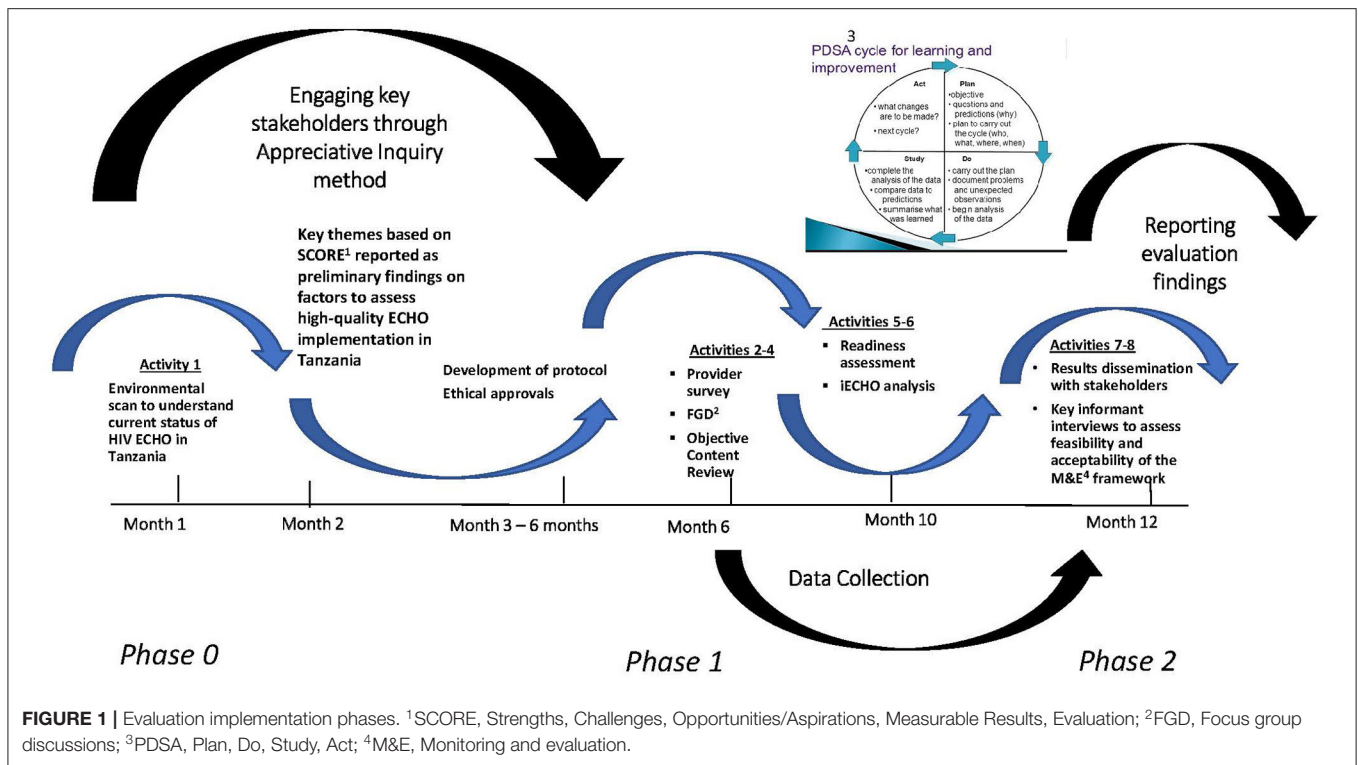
Engaging key stakeholders through Appreciative Inquiry method

3
PDSA cycle for learning and improvement

Act
• what changes are to be made?
• next cycle?

Plan
•objective
• questions and predictions (why)
• plan to carry out the cycle (who, what, where, when)

Study
•complete the analysis of the data
• compare data to predictions
• summarise what was learned

Do
• carry out the plan
• document problems and unexpected observations
• begin analysis of the data

Reporting evaluation findings

Key themes based on SCORE$^1$ reported as preliminary findings on factors to assess high-quality ECHO implementation in Tanzania

Activity 1
Environmental scan to understand current status of HIV ECHO in Tanzania

Development of protocol
Ethical approvals

Activities 2-4
▪ Provider survey
▪ FGD$^2$
▪ Objective Content Review

Activities 5-6
▪ Readiness assessment
▪ iECHO analysis

Activities 7-8
• Results dissemination with stakeholders
• Key informant interviews to assess feasibility and acceptability of the M&E$^4$ framework

Month 1
Month 2
Month 3 – 6 months
Month 6
Month 10
Month 12

Data Collection

Phase 0
Phase 1
Phase 2

FIGURE 1 | Evaluation implementation phases. $^1$SCORE, Strengths, Challenges, Opportunities/Aspirations, Measurable Results, Evaluation; $^2$FGD, Focus group discussions; $^3$PDSA, Plan, Do, Study, Act; $^4$M&E, Monitoring and evaluation.